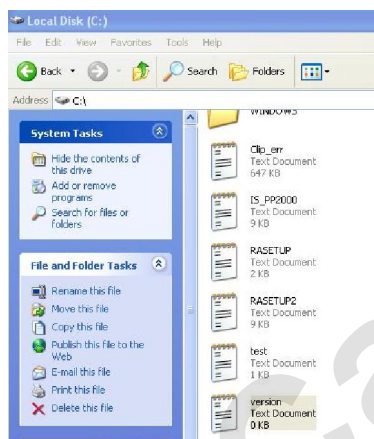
Local Disk (C:)

File Edit View Favorites Tools Help

Back Search Folders

Address C:\

System Tasks

Hide the contents of this drive

Add or remove programs

Search for files or folders

File and Folder Tasks

Rename this file

Move this file

Copy this file

Publish this file to the Web

E-mail this file

Print this file

Delete this file

WINDOWS

Clip_err
Text Document
647 KB

IS_PP2000
Text Document
9 KB

RASETUP
Text Document
2 KB

RASETUP2
Text Document
9 KB

test
Text Document
1 KB

version
Text Document
0 KB